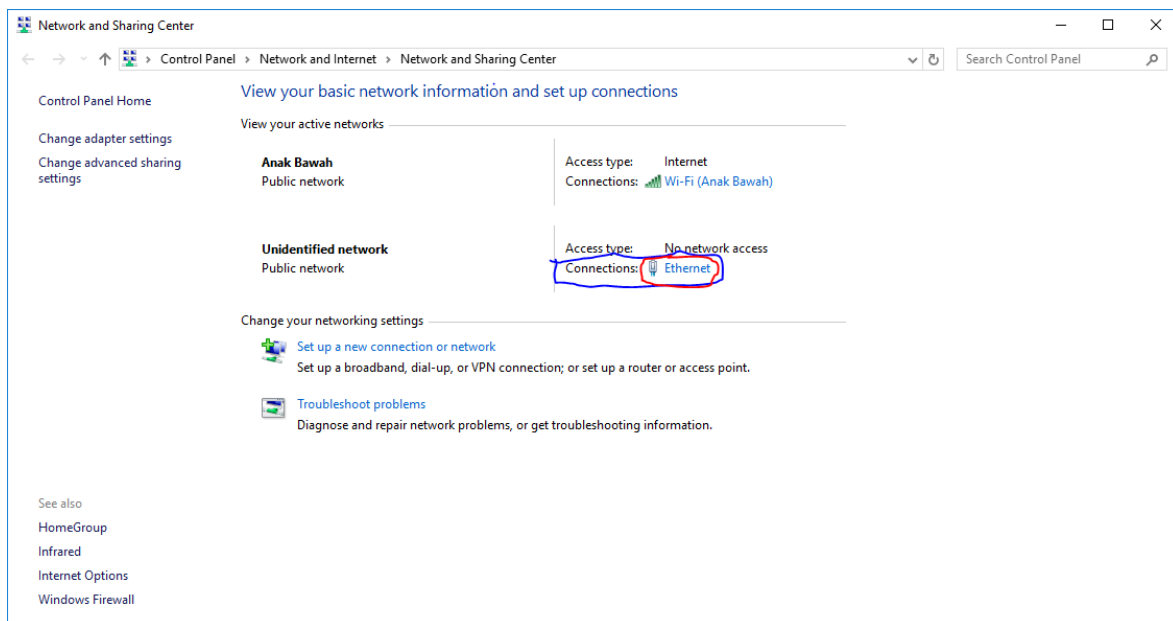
Network and Sharing Center

Control Panel > Network and Internet > Network and Sharing Center

Search Control Panel

Control Panel Home

Change adapter settings

Change advanced sharing settings

View your basic network information and set up connections

View your active networks

Anak Bawah
Public network

Access type: Internet
Connections: Wi-Fi (Anak Bawah)

Unidentified network
Public network

Access type: No network access
Connections: Ethernet

Change your networking settings

Set up a new connection or network
Set up a broadband, dial-up, or VPN connection; or set up a router or access point.

Troubleshoot problems
Diagnose and repair network problems, or get troubleshooting information.

See also

HomeGroup

Infrared

Internet Options

Windows Firewall